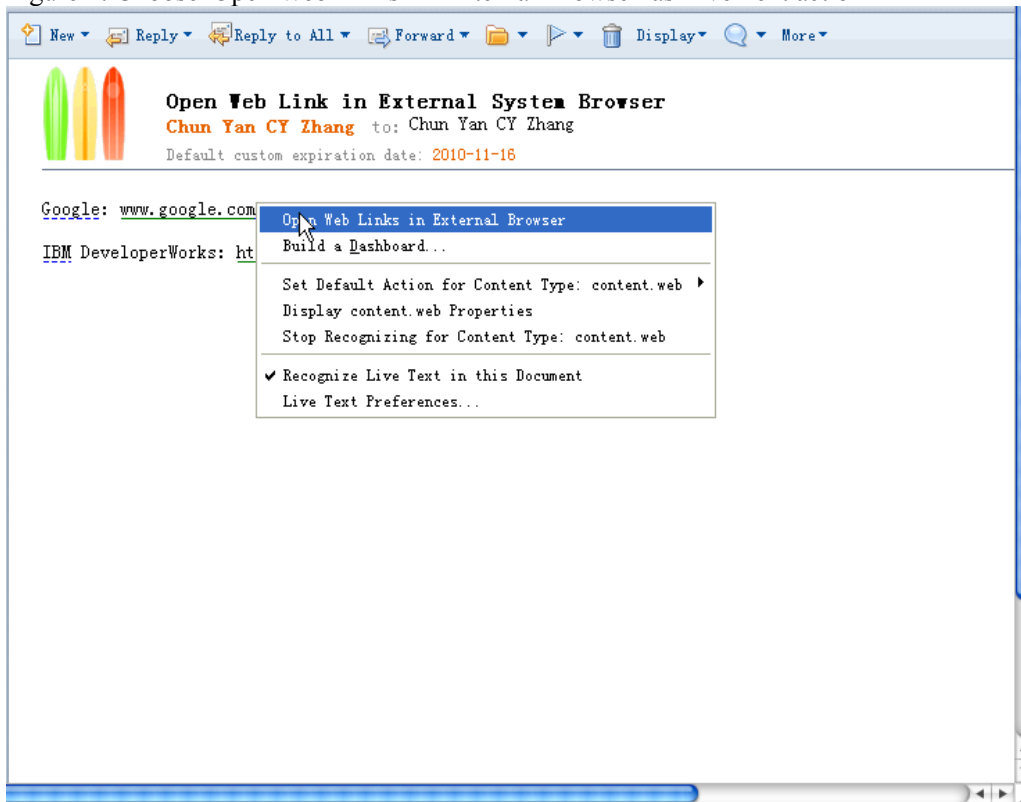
New ▾ Reply ▾ Reply to All ▾ Forward ▾ ▾ ▾ Display ▾ ▾ More ▾

Open Web Link in External System Browser
Chun Yan CY Zhang to: Chun Yan CY Zhang
Default custom expiration date: 2010-11-16

Google: www.google.com

IBM DeveloperWorks: ht

Op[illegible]n Web Links in External Browser
Build a Dashboard...
Set Default Action for Content Type: content.web
Display content.web Properties
Stop Recognizing for Content Type: content.web
✔ Recognize Live Text in this Document
Live Text Preferences...